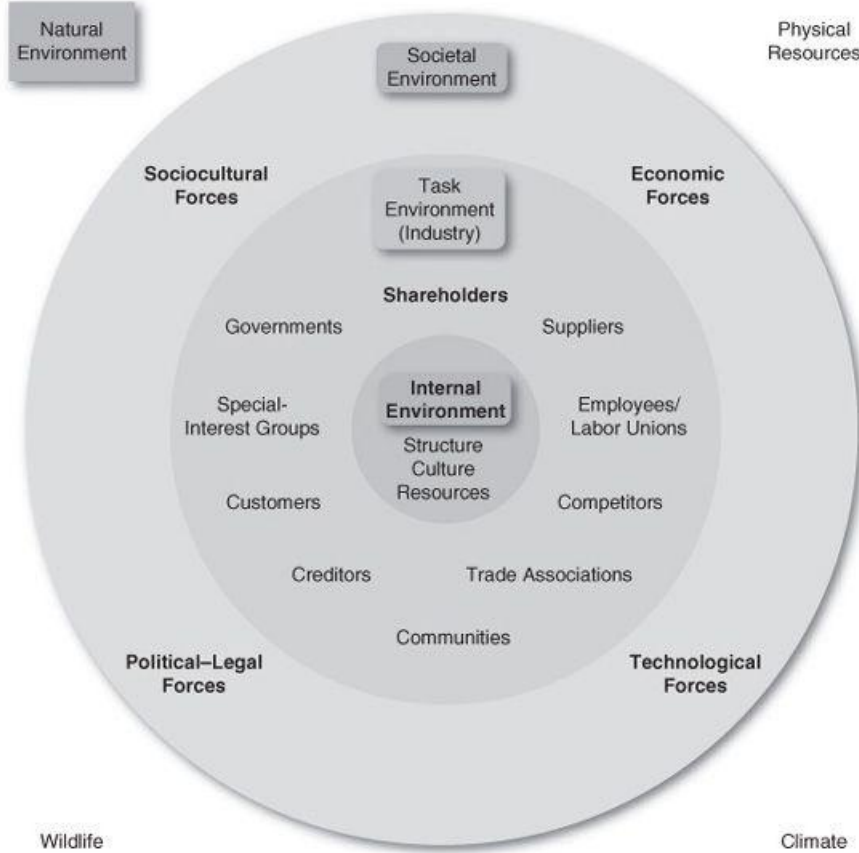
Natural Environment

Physical Resources

Societal Environment

Sociocultural Forces

Economic Forces

Task Environment (Industry)

Shareholders

Governments

Suppliers

Internal Environment

Special-Interest Groups

Employees/ Labor Unions

Structure Culture Resources

Customers

Competitors

Creditors

Trade Associations

Communities

Political–Legal Forces

Technological Forces

Wildlife

Climate